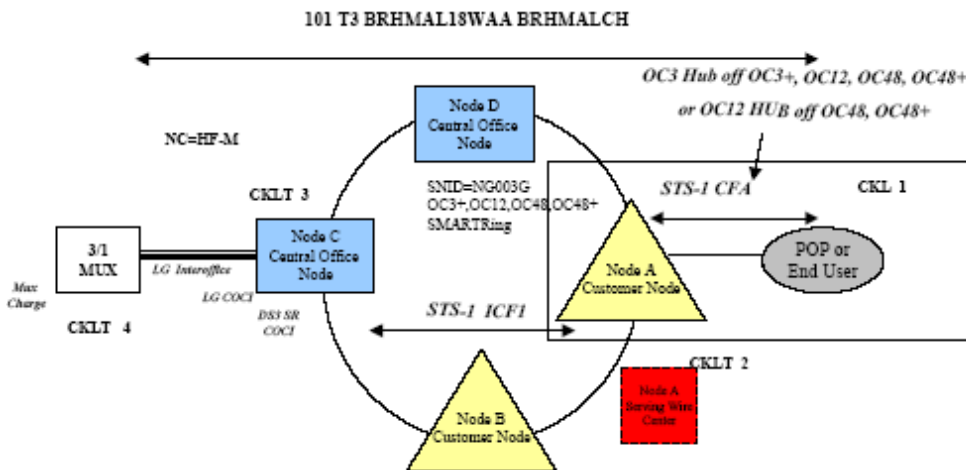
101 T3 BRHMAL18WAA BRHMALCH

OC3 Hub off OC3+, OC12, OC48, OC48+ or OC12 HUB off OC48, OC48+

NC=HF-M

Node D Central Office Node

CKLT 3

SNID=NG003G OC3+,OC12,OC48,OC48+ SMARTRing

STS-1 CFA

CKL 1

3/1 MUX

LG Interoffice

Node C Central Office Node

LG COCI

Node A Customer Node

POP or End User

Max Charge

CKLT 4

DS3 SR COCI

STS-1 ICF1

CKLT 2

Node A Serving Wire Center

Node B Customer Node